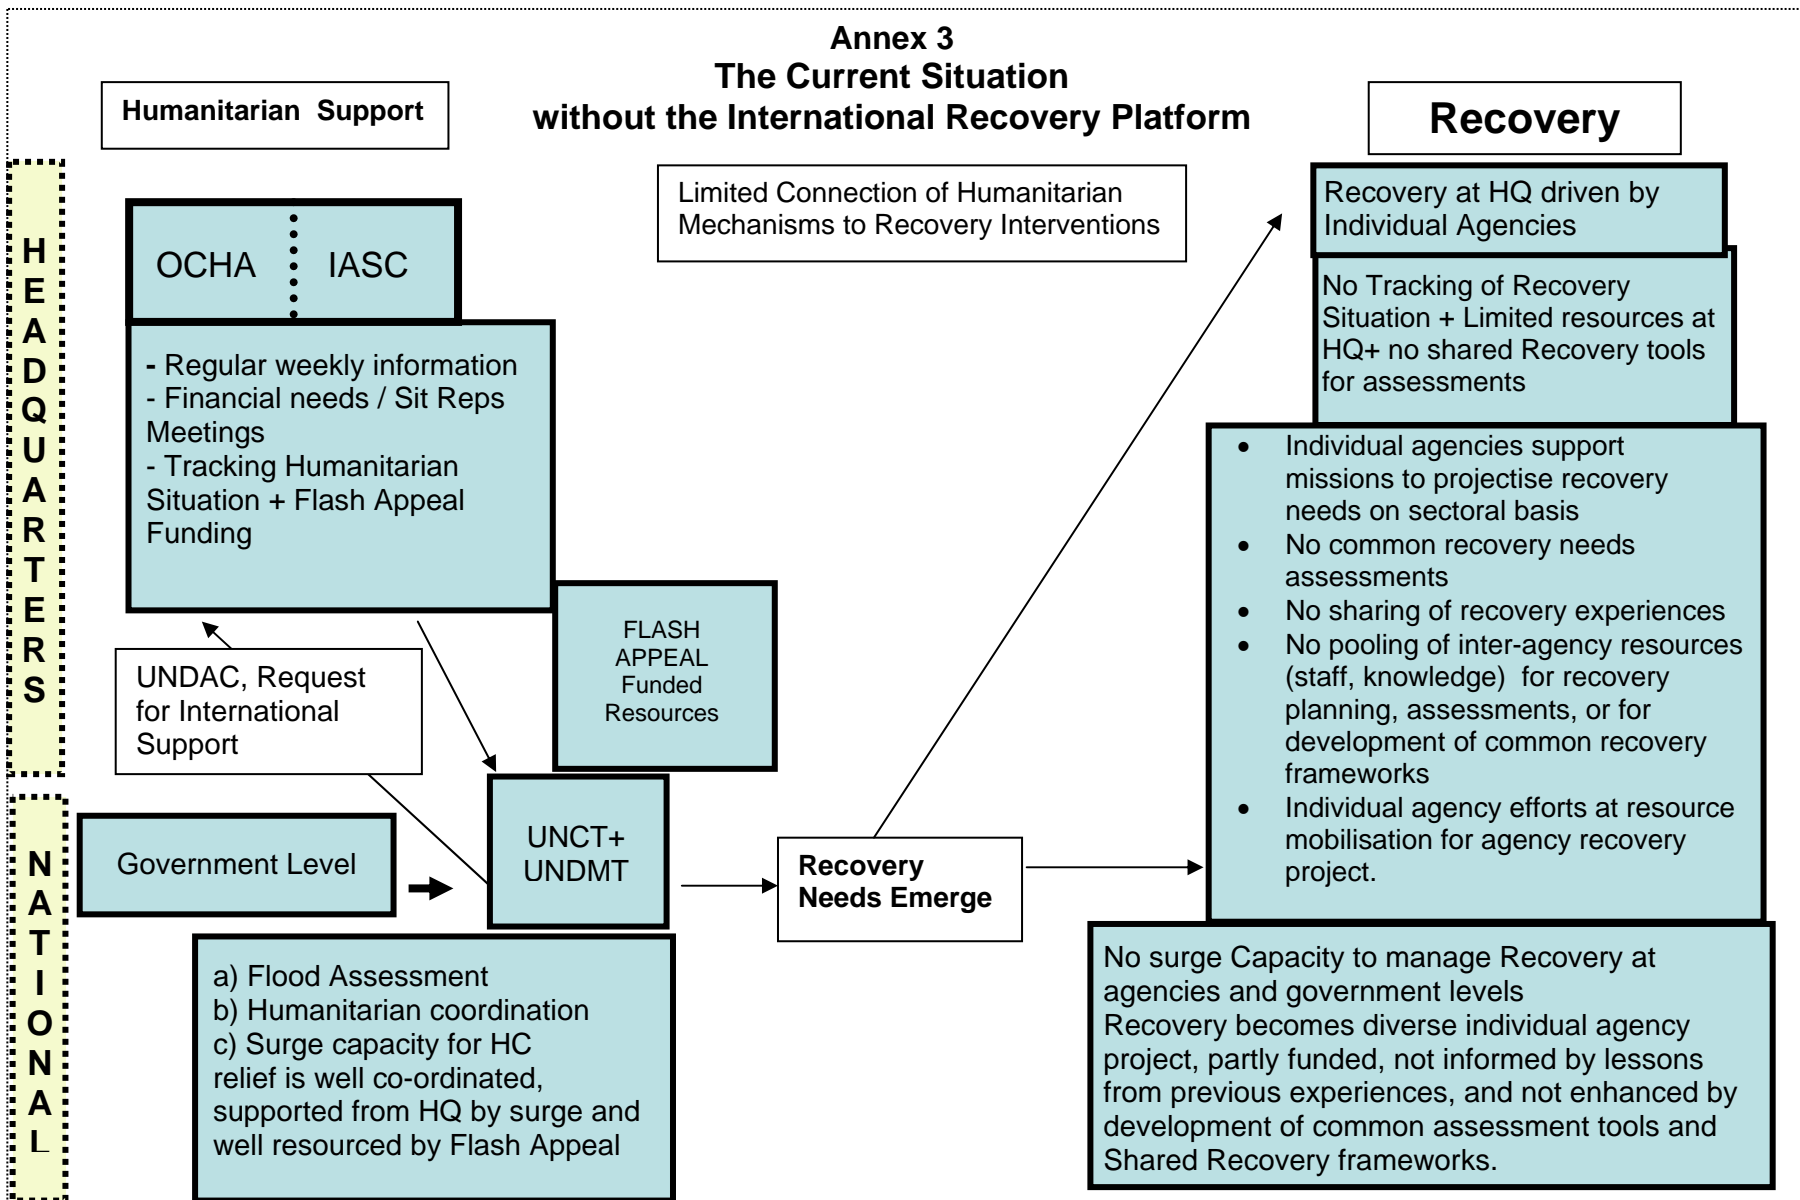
Annex 3
The Current Situation
without the International Recovery Platform

Humanitarian Support

Recovery

HEADQUARTERS

OCHA

IASC

- Regular weekly information
- Financial needs / Sit Reps Meetings
- Tracking Humanitarian Situation + Flash Appeal Funding

Limited Connection of Humanitarian Mechanisms to Recovery Interventions

Recovery at HQ driven by Individual Agencies

No Tracking of Recovery Situation + Limited resources at HQ+ no shared Recovery tools for assessments

- Individual agencies support missions to projectise recovery needs on sectoral basis
- No common recovery needs assessments
- No sharing of recovery experiences
- No pooling of inter-agency resources (staff, knowledge) for recovery planning, assessments, or for development of common recovery frameworks
- Individual agency efforts at resource mobilisation for agency recovery project.

FLASH APPEAL Funded Resources

UNDAC, Request for International Support

NATIONAL

Government Level

UNCT+ UNDMT

Recovery Needs Emerge

a) Flood Assessment
b) Humanitarian coordination
c) Surge capacity for HC
relief is well co-ordinated, supported from HQ by surge and well resourced by Flash Appeal

No surge Capacity to manage Recovery at agencies and government levels
Recovery becomes diverse individual agency project, partly funded, not informed by lessons from previous experiences, and not enhanced by development of common assessment tools and Shared Recovery frameworks.